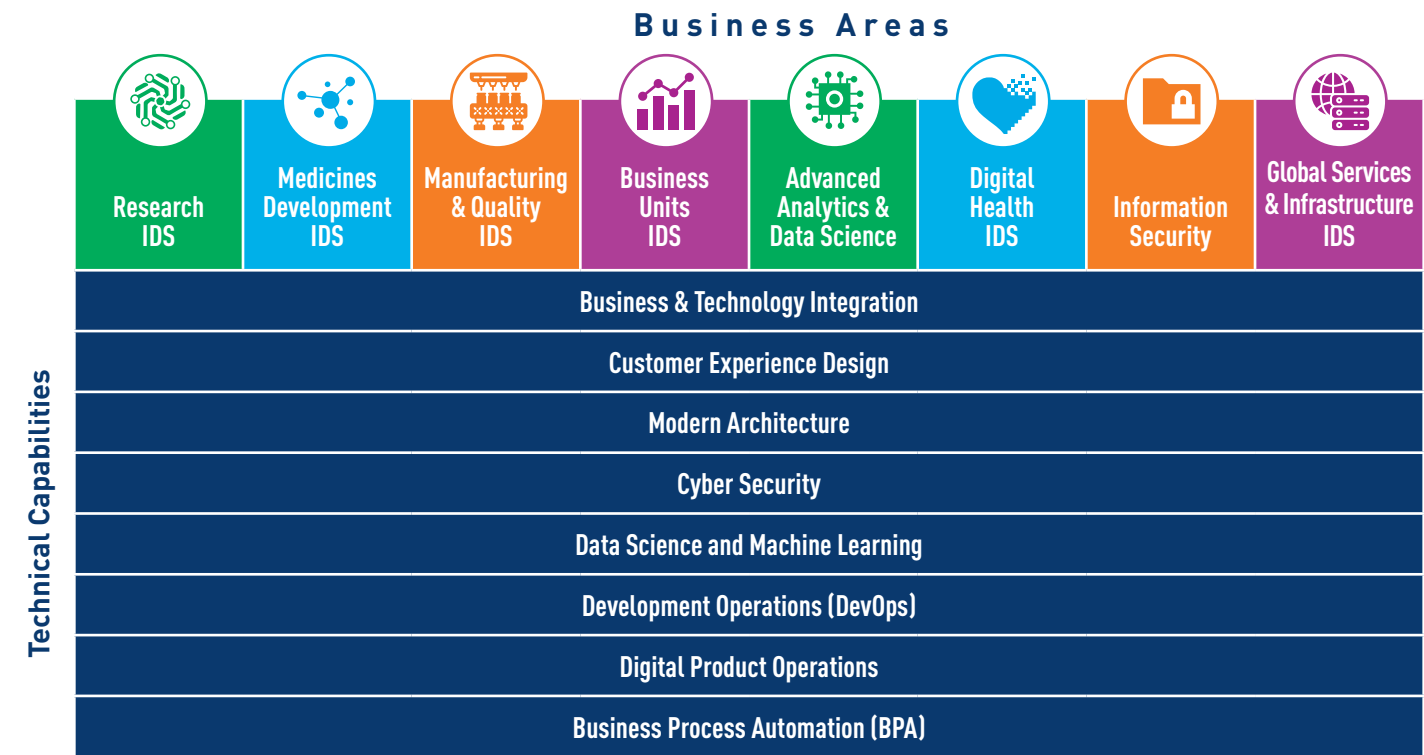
Business Areas

Research IDS

Medicines Development IDS

Manufacturing & Quality IDS

Business Units IDS

Advanced Analytics & Data Science

Digital Health IDS

Information Security

Global Services & Infrastructure IDS

Technical Capabilities

Business & Technology Integration

Customer Experience Design

Modern Architecture

Cyber Security

Data Science and Machine Learning

Development Operations (DevOps)

Digital Product Operations

Business Process Automation (BPA)